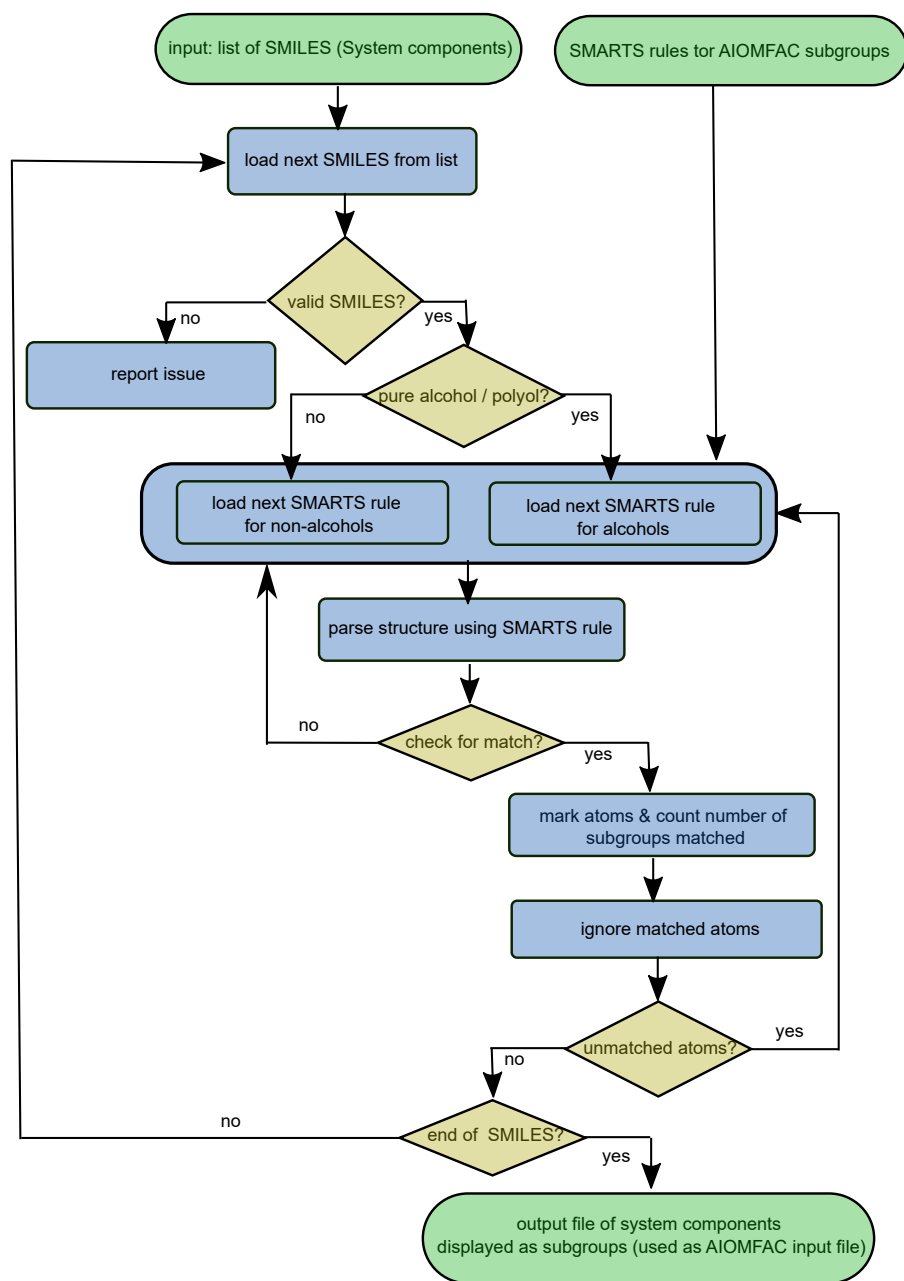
input: list of SMILES (System components)

SMARTS rules tor AIOMFAC subgroups

load next SMILES from list

valid SMILES?

no

yes

report issue

pure alcohol / polyol?

no

yes

load next SMARTS rule for non-alcohols

load next SMARTS rule for alcohols

parse structure using SMARTS rule

no

check for match?

yes

mark atoms & count number of subgroups matched

ignore matched atoms

yes

no

unmatched atoms?

no

end of SMILES?

yes

output file of system components displayed as subgroups (used as AIOMFAC input file)